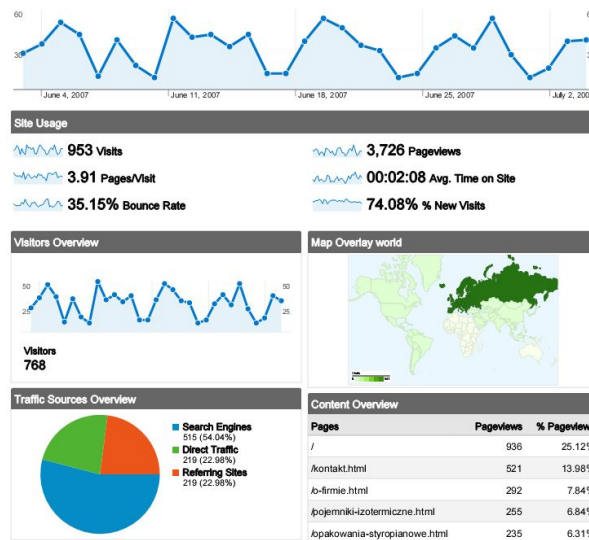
60

30

June 4, 2007

June 11, 2007

June 18, 2007

June 25, 2007

July 2, 20

Site Usage

953 Visits

3,726 Pageviews

3.91 Pages/Visit

00:02:08 Avg. Time on Site

35.15% Bounce Rate

74.08% % New Visits

Visitors Overview

50

25

50

25

Visitors
768

Map Overlay world

Traffic Sources Overview

Search Engines
515 (54.04%)

Direct Traffic
219 (22.98%)

Referring Sites
219 (22.98%)

Content Overview

| Pages | Pageviews | % Pageview |
|---|---|---|
| / | 936 | 25.12% |
| /kontakt.html | 521 | 13.98% |
| /o-firmie.html | 292 | 7.84% |
| /pojemniki-izotermiczne.html | 255 | 6.84% |
| /opakowania-styropianowe.html | 235 | 6.31% |